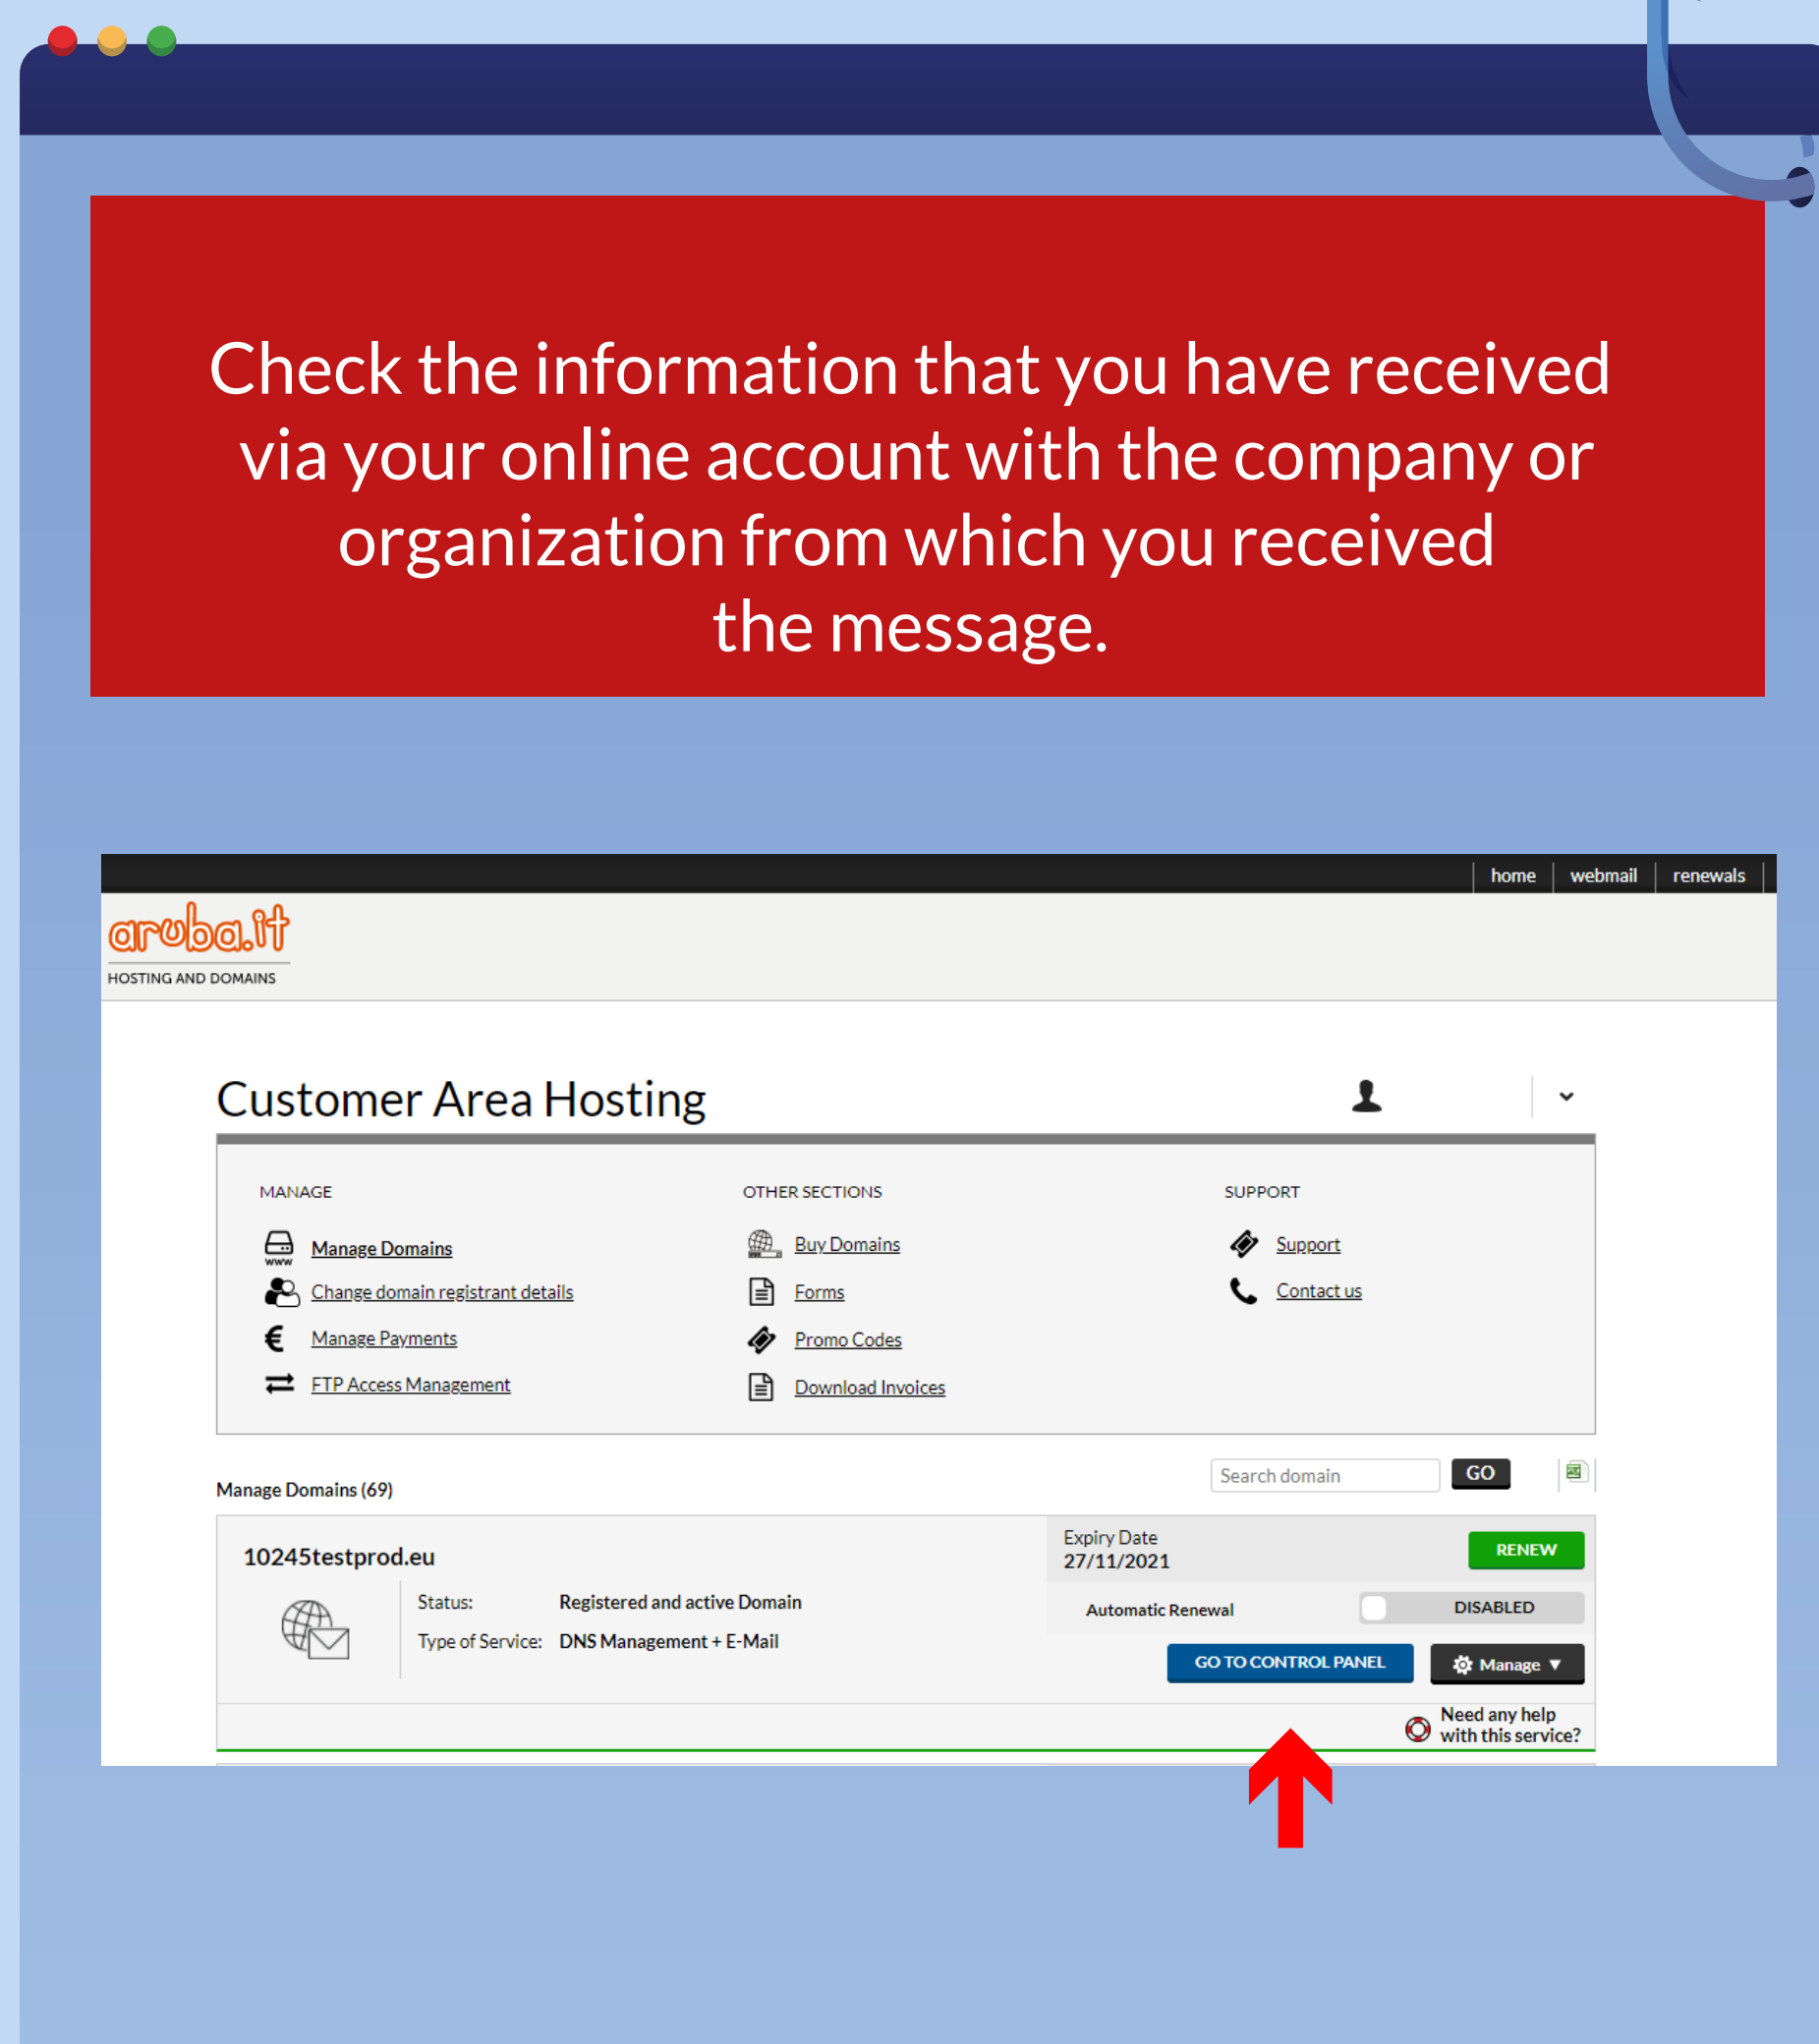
Check the information that you have received via your online account with the company or organization from which you received the message.

home | webmail | renewals

aruba.it
HOSTING AND DOMAINS

Customer Area Hosting

MANAGE
Manage Domains
Change domain registrant details
Manage Payments
FTP Access Management

OTHER SECTIONS
Buy Domains
Forms
Promo Codes
Download Invoices

SUPPORT
Support
Contact us

Manage Domains (69)

Search domain GO

10245testprod.eu

Status: Registered and active Domain
Type of Service: DNS Management + E-Mail

Expiry Date
27/11/2021

RENEW

Automatic Renewal DISABLED

GO TO CONTROL PANEL

Manage

Need any help with this service?